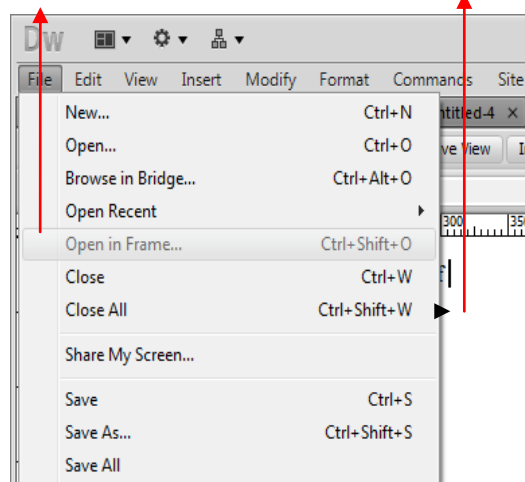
Dw

File Edit View Insert Modify Format Commands Site

New... Ctrl+N
Open... Ctrl+O
Browse in Bridge... Ctrl+Alt+O
Open Recent
Open in Frame... Ctrl+Shift+O
Close Ctrl+W
Close All Ctrl+Shift+W
Share My Screen...
Save Ctrl+S
Save As... Ctrl+Shift+S
Save All

ntitled-4 ×
ve View
300
350